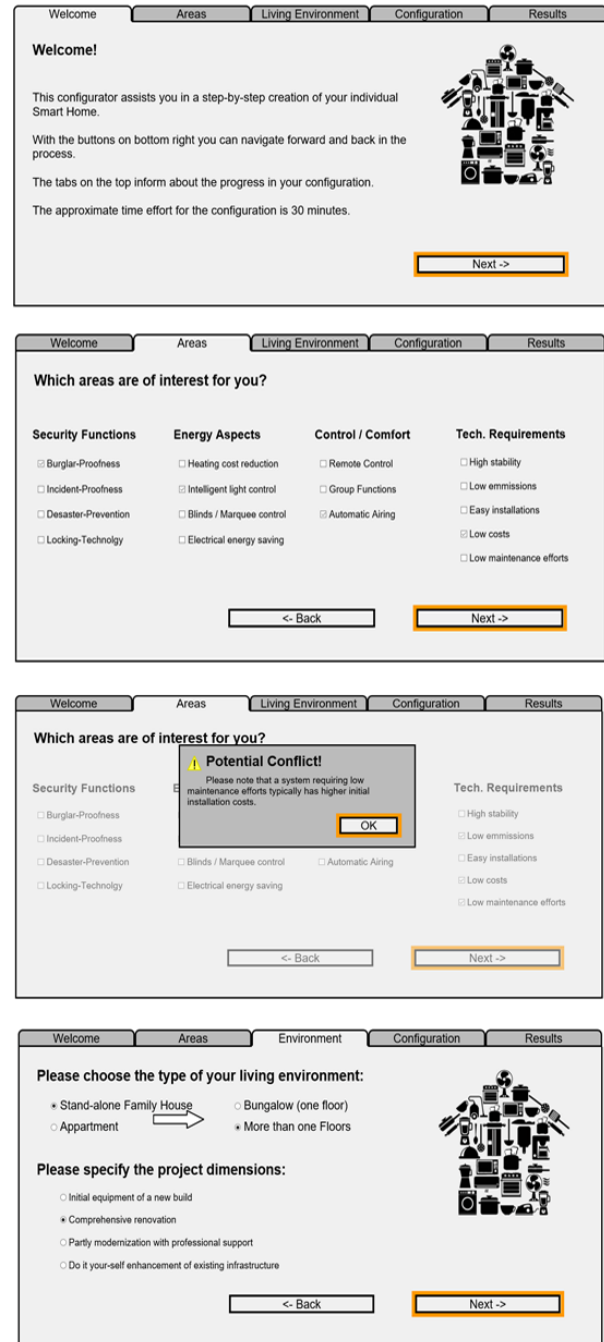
Welcome | Areas | Living Environment | Configuration | Results

Welcome!

This configurator assists you in a step-by-step creation of your individual Smart Home.

With the buttons on bottom right you can navigate forward and back in the process.

The tabs on the top inform about the progress in your configuration.

The approximate time effort for the configuration is 30 minutes.

Next ->

Welcome | Areas | Living Environment | Configuration | Results

Which areas are of interest for you?

| Security Functions | Energy Aspects | Control / Comfort | Tech. Requirements |
|---|---|---|---|
| ☑ Burglar-Proofness | ☐ Heating cost reduction | ☐ Remote Control | ☐ High stability |
| ☐ Incident-Proofness | ☑ Intelligent light control | ☐ Group Functions | ☐ Low emmissions |
| ☐ Desaster-Prevention | ☐ Blinds / Marquee control | ☑ Automatic Airing | ☐ Easy installations |
| ☐ Locking-Technolgy | ☐ Electrical energy saving | | ☑ Low costs |
| | | | ☐ Low maintenance efforts |

<- Back

Next ->

Welcome | Areas | Living Environment | Configuration | Results

Which areas are of interest for you?

Potential Conflict!
Please note that a system requiring low maintenance efforts typically has higher initial installation costs.
OK

| Security Functions | E | | Tech. Requirements |
|---|---|---|---|
| ☐ Burglar-Proofness | | | ☐ High stability |
| ☐ Incident-Proofness | | | ☑ Low emmissions |
| ☐ Desaster-Prevention | ☐ Blinds / Marquee control | ☐ Automatic Airing | ☐ Easy installations |
| ☐ Locking-Technolgy | ☐ Electrical energy saving | | ☑ Low costs |
| | | | ☑ Low maintenance efforts |

<- Back

Next ->

Welcome | Areas | Environment | Configuration | Results

Please choose the type of your living environment:

◉ Stand-alone Family House
○ Appartment
○ Bungalow (one floor)
◉ More than one Floors

Please specify the project dimensions:

○ Initial equipment of a new build
◉ Comprehensive renovation
○ Partly modernization with professional support
○ Do it your-self enhancement of existing infrastructure

<- Back

Next ->